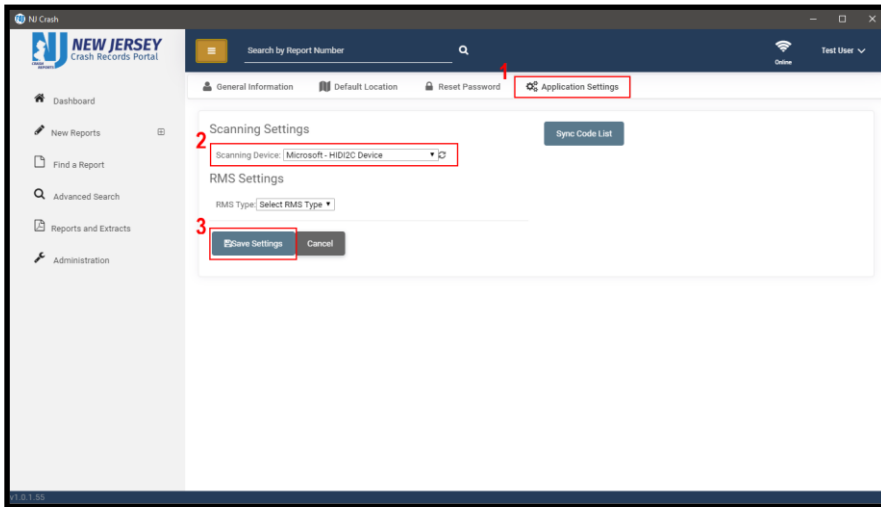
NJ Crash

NJ CRASH REPORTS

NEW JERSEY
Crash Records Portal

Search by Report Number

Online

Test User

Dashboard

New Reports

Find a Report

Advanced Search

Reports and Extracts

Administration

General Information

Default Location

Reset Password

1

Application Settings

Scanning Settings

2

Scanning Device: Microsoft - HIDI2C Device

Sync Code List

RMS Settings

RMS Type: Select RMS Type

3

Save Settings

Cancel

V1.0.1.55